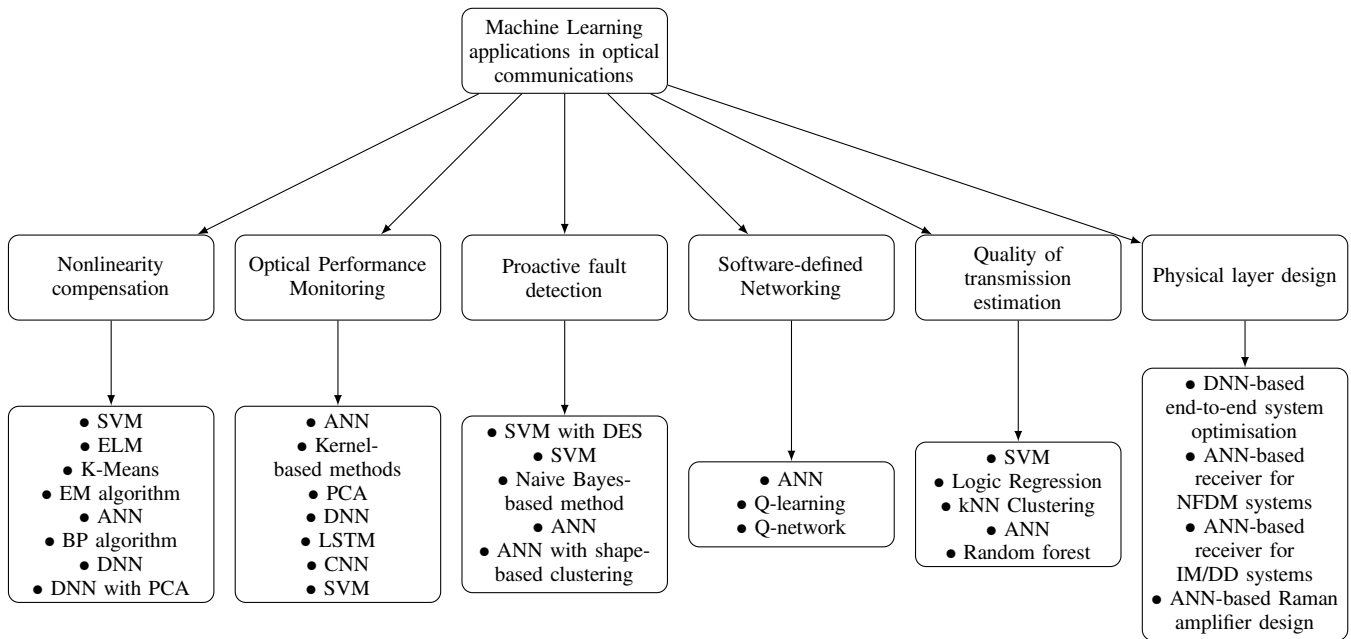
Machine Learning applications in optical communications

Nonlinearity compensation

• SVM
• ELM
• K-Means
• EM algorithm
• ANN
• BP algorithm
• DNN
• DNN with PCA

Optical Performance Monitoring

• ANN
• Kernel-based methods
• PCA
• DNN
• LSTM
• CNN
• SVM

Proactive fault detection

• SVM with DES
• SVM
• Naive Bayes-based method
• ANN
• ANN with shape-based clustering

Software-defined Networking

• ANN
• Q-learning
• Q-network

Quality of transmission estimation

• SVM
• Logic Regression
• kNN Clustering
• ANN
• Random forest

Physical layer design

• DNN-based end-to-end system optimisation
• ANN-based receiver for NFDM systems
• ANN-based receiver for IM/DD systems
• ANN-based Raman amplifier design